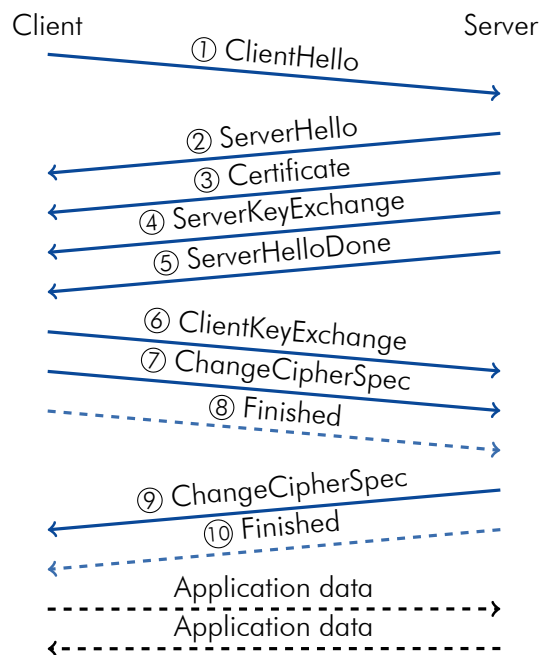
Client

Server

① ClientHello

② ServerHello

③ Certificate

④ ServerKeyExchange

⑤ ServerHelloDone

⑥ ClientKeyExchange

⑦ ChangeCipherSpec

⑧ Finished

⑨ ChangeCipherSpec

⑩ Finished

Application data

Application data